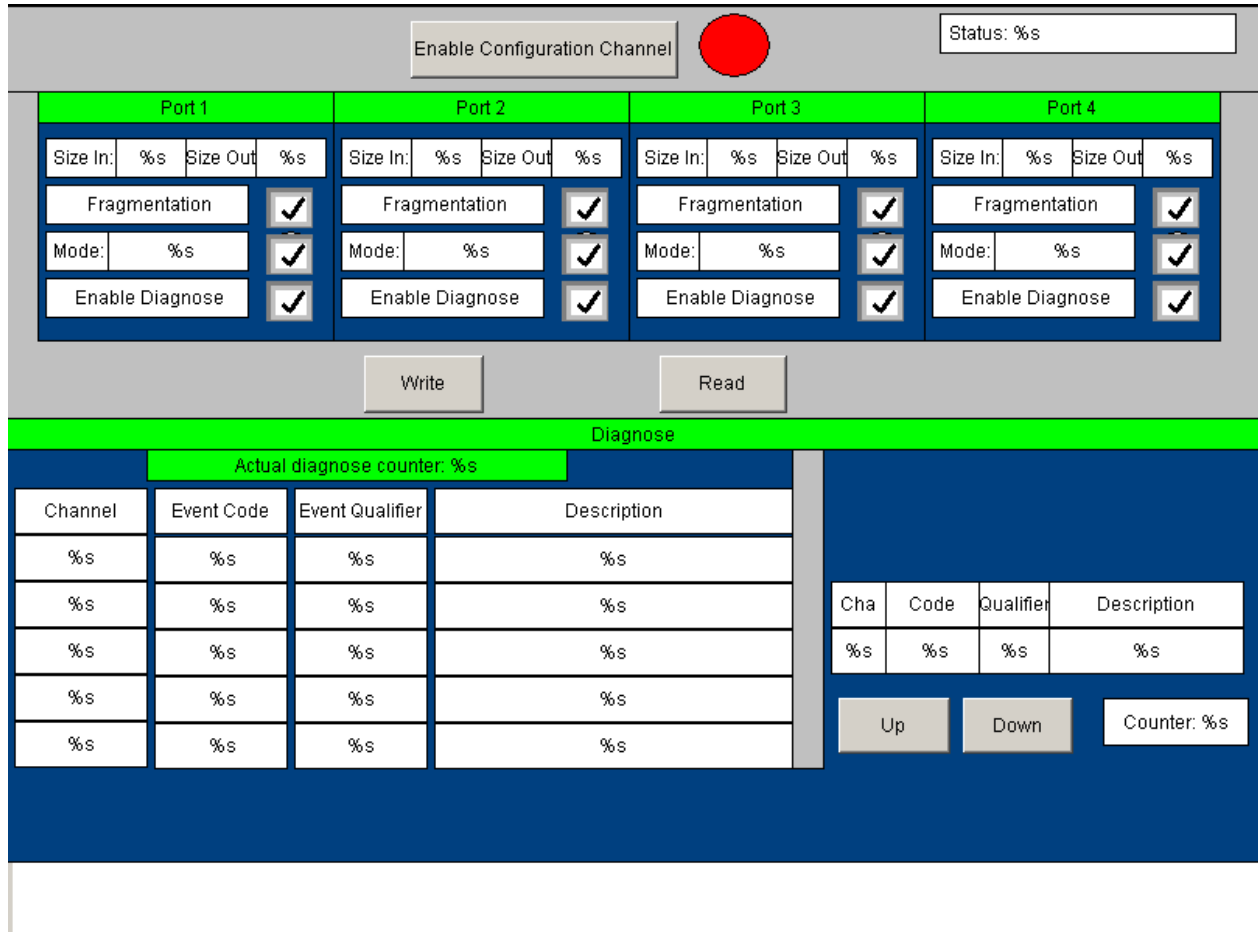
Enable Configuration Channel

Status: %s

Port 1
Size In: %s Size Out %s
Fragmentation
Mode: %s
Enable Diagnose

Port 2
Size In: %s Size Out %s
Fragmentation
Mode: %s
Enable Diagnose

Port 3
Size In: %s Size Out %s
Fragmentation
Mode: %s
Enable Diagnose

Port 4
Size In: %s Size Out %s
Fragmentation
Mode: %s
Enable Diagnose

Write

Read

Diagnose

Actual diagnose counter: %s

| Channel | Event Code | Event Qualifier | Description |
|---|---|---|---|
| %s | %s | %s | %s |
| %s | %s | %s | %s |
| %s | %s | %s | %s |
| %s | %s | %s | %s |
| %s | %s | %s | %s |

| Cha | Code | Qualifier | Description |
|---|---|---|---|
| %s | %s | %s | %s |

Up

Down

Counter: %s